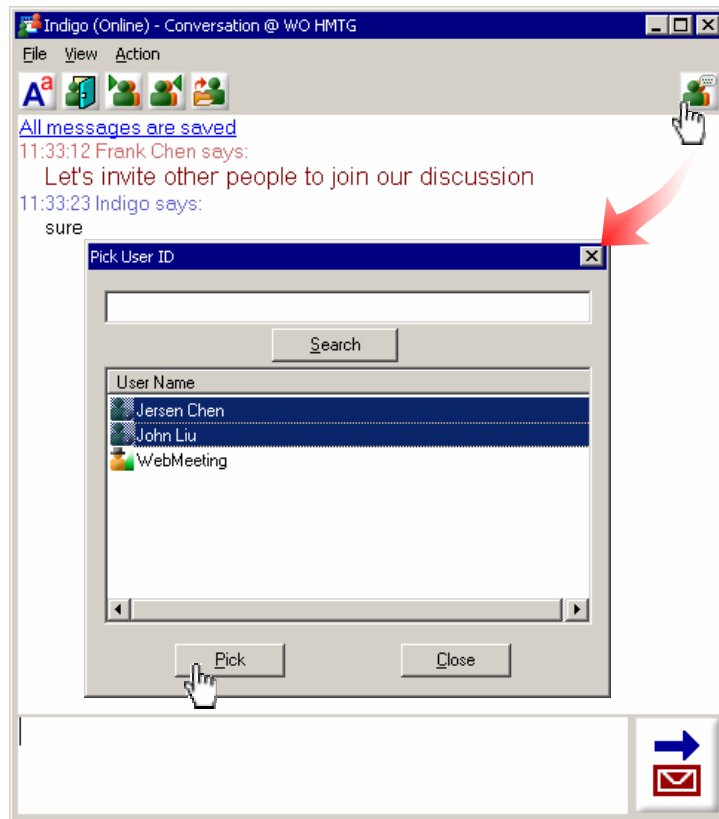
Indigo (Online) - Conversation @ WO HMTG

File View Action

All messages are saved

11:33:12 Frank Chen says:

Let's invite other people to join our discussion

11:33:23 Indigo says:

sure

Pick User ID

Search

User Name

Jersen Chen

John Liu

WebMeeting

Pick

Close